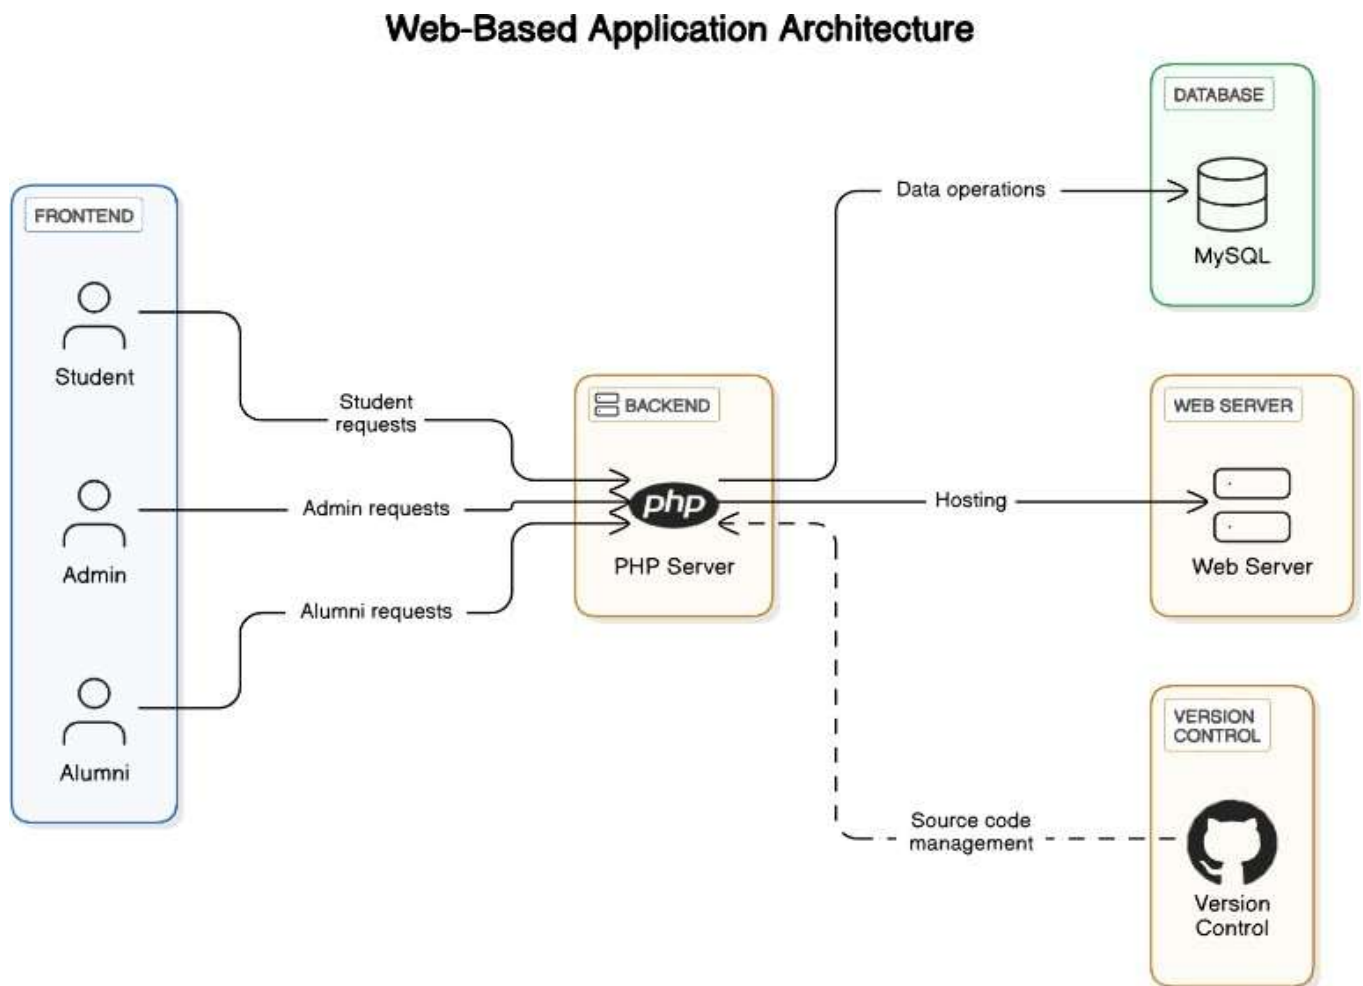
Web-Based Application Architecture

FRONTEND

Student

Admin

Alumni

Student requests

Admin requests

Alumni requests

BACKEND

php

PHP Server

Data operations

DATABASE

MySQL

Hosting

WEB SERVER

Web Server

Source code management

VERSION CONTROL

Version Control